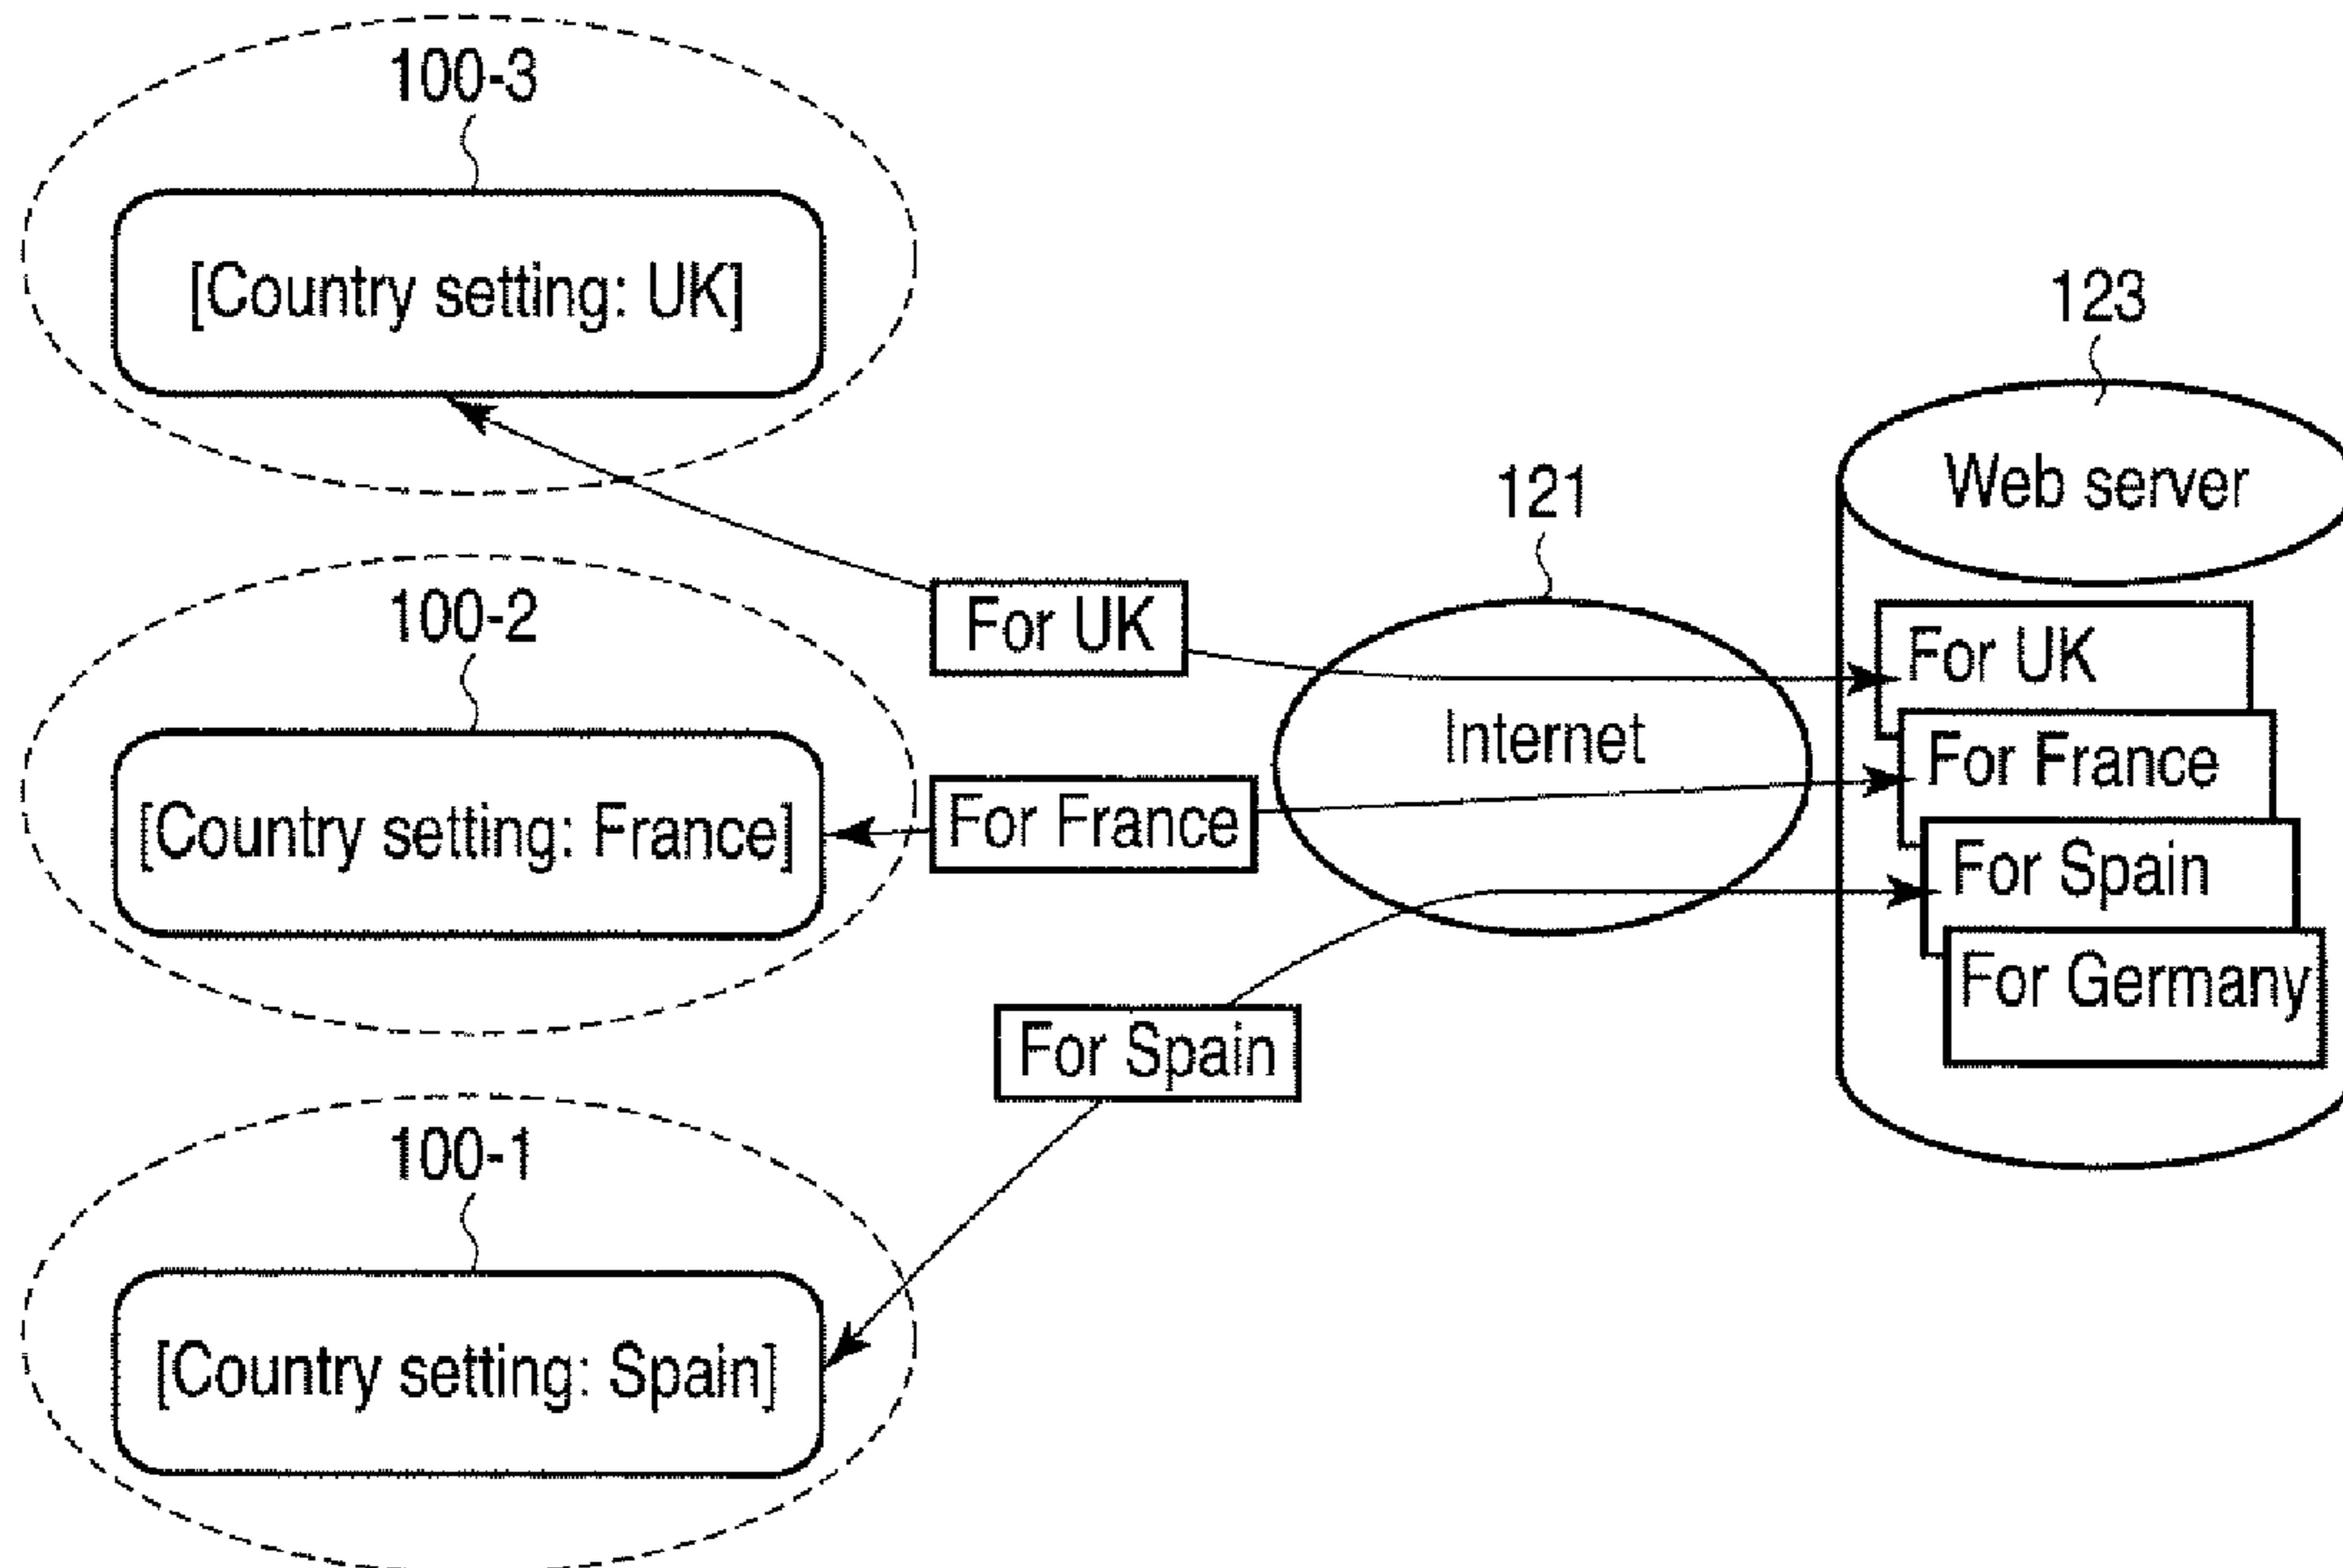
100-3

[Country setting: UK]

100-2

[Country setting: France]

100-1

[Country setting: Spain]

For UK

For France

For Spain

121

Internet

123

Web server

For UK

For France

For Spain

For Germany